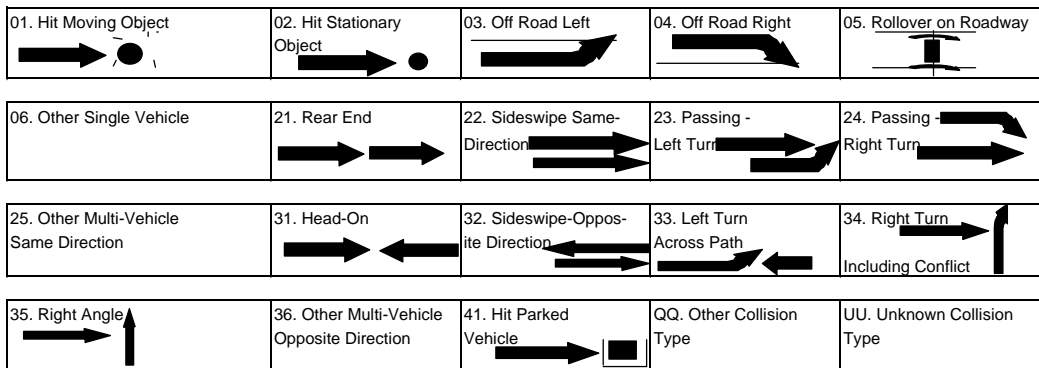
| 01. Hit Moving Object | 02. Hit Stationary Object | 03. Off Road Left | 04. Off Road Right | 05. Rollover on Roadway |
|---|---|---|---|---|

| 06. Other Single Vehicle | 21. Rear End | 22. Sideswipe Same-Direction | 23. Passing - Left Turn | 24. Passing - Right Turn |
|---|---|---|---|---|

| 25. Other Multi-Vehicle Same Direction | 31. Head-On | 32. Sideswipe-Opposite Direction | 33. Left Turn Across Path | 34. Right Turn Including Conflict |
|---|---|---|---|---|

| 35. Right Angle | 36. Other Multi-Vehicle Opposite Direction | 41. Hit Parked Vehicle | QQ. Other Collision Type | UU. Unknown Collision Type |
|---|---|---|---|---|